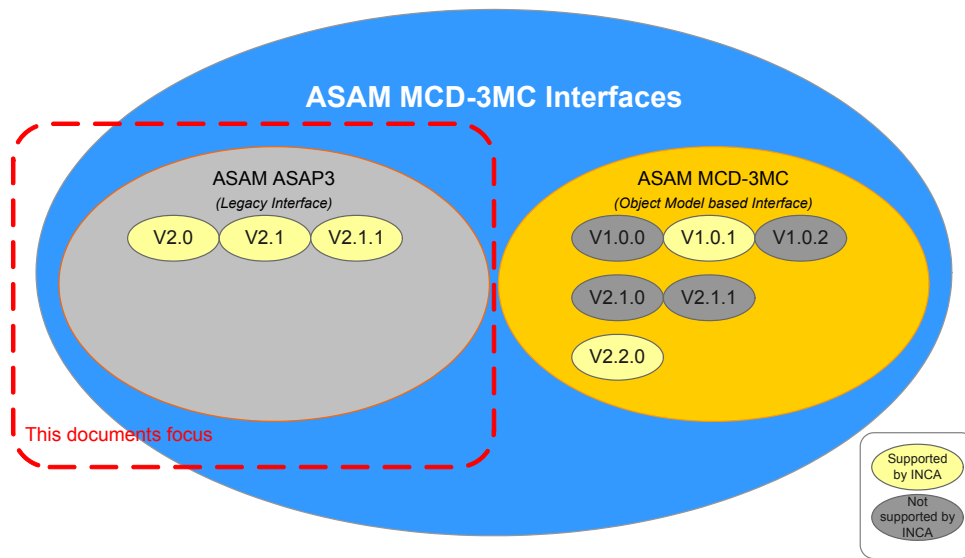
ASAM MCD-3MC Interfaces

ASAM ASAP3
(Legacy Interface)

V2.0 V2.1 V2.1.1

ASAM MCD-3MC
(Object Model based Interface)

V1.0.0 V1.0.1 V1.0.2

V2.1.0 V2.1.1

V2.2.0

This documents focus

Supported by INCA

Not supported by INCA